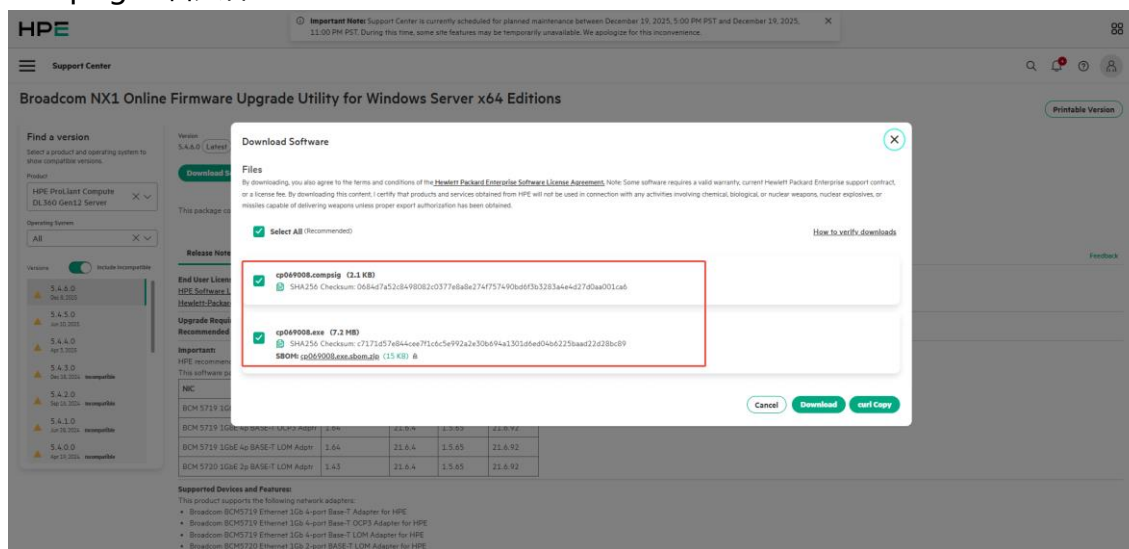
HPE

Important Note: Support Center is currently scheduled for planned maintenance between December 19, 2025, 5:00 PM PST and December 19, 2025, 11:00 PM PST. During this time, some site features may be temporarily unavailable. We apologize for this inconvenience.

Support Center

Broadcom NX1 Online Firmware Upgrade Utility for Windows Server x64 Editions

Printable Version

Find a version
Select a product and operating system to show compatible versions.

Product
HPE ProLiant Compute DL360 Gen12 Server

Operating System
All

Versions Include incompatible

5.4.6.0
Dec 8, 2025
5.4.5.0
Jun 20, 2025
5.4.4.0
Apr 3, 2025
5.4.3.0
Dec 18, 2024 Incompatible
5.4.2.0
Sep 16, 2024 Incompatible
5.4.1.0
Jun 28, 2024 Incompatible
5.4.0.0
Apr 25, 2024 Incompatible

Version
5.4.6.0 Latest

Download S

This package co

Release Note

End User Licen
HPE Software L
Hewlett-Packar

Upgrade Requi
Recommended

Important:
HPE recommend
This software pa

| NIC | | | | |
|---|---|---|---|---|
| BCM 5719 1G | | | | |
| BCM 5719 1GbE 4p BASE-T OCP3 Adptr | 1.64 | 21.6.4 | 1.5.65 | 21.6.92 |
| BCM 5719 1GbE 4p BASE-T LOM Adptr | 1.64 | 21.6.4 | 1.5.65 | 21.6.92 |
| BCM 5720 1GbE 2p BASE-T LOM Adptr | 1.43 | 21.6.4 | 1.5.65 | 21.6.92 |

Supported Devices and Features:
This product supports the following network adapters:
• Broadcom BCM5719 Ethernet 1Gb 4-port Base-T Adapter for HPE
• Broadcom BCM5719 Ethernet 1Gb 4-port Base-T OCP3 Adapter for HPE
• Broadcom BCM5719 Ethernet 1Gb 4-port Base-T LOM Adapter for HPE
• Broadcom BCM5720 Ethernet 1Gb 2-port Base-T LOM Adapter for HPE

Feedback

Download Software

Files
By downloading, you also agree to the terms and conditions of the Hewlett Packard Enterprise Software License Agreement. Note: Some software requires a valid warranty, current Hewlett Packard Enterprise support contract, or a license fee. By downloading this content, I certify that products and services obtained from HPE will not be used in connection with any activities involving chemical, biological, or nuclear weapons, nuclear explosives, or missiles capable of delivering weapons unless proper export authorization has been obtained.

Select All (Recommended)

How to verify downloads

cp069008.compsig (2.1 KB)
SHA256 Checksum: 0684d7a52c8498082c0377e8a8e274f757490bd6f3b3283a4e4d27d0aa001ca6

cp069008.exe (7.2 MB)
SHA256 Checksum: c7171d57e844cee7f1c6c5e992a2e30b694a1301d6ed04b6225baad22d28bc89
SBOM: cp069008.exe.sbom.zip (15 KB)

Cancel Download curl Copy